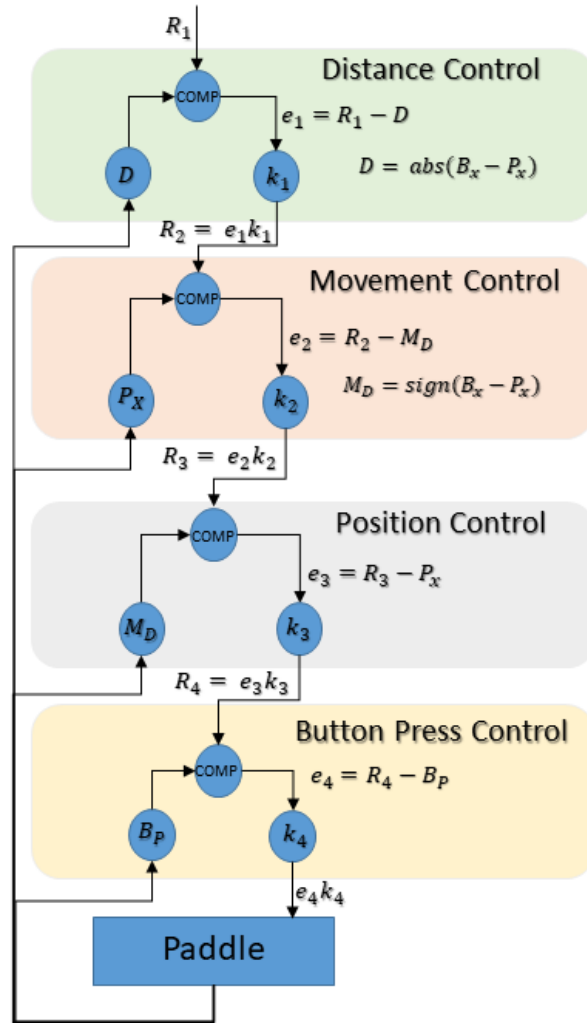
$R_1$

Distance Control

COMP

$e_1 = R_1 - D$

$D$

$k_1$

$D = abs(B_x - P_x)$

$R_2 = e_1k_1$

Movement Control

COMP

$e_2 = R_2 - M_D$

$P_X$

$k_2$

$M_D = sign(B_x - P_x)$

$R_3 = e_2k_2$

Position Control

COMP

$e_3 = R_3 - P_x$

$M_D$

$k_3$

$R_4 = e_3k_3$

Button Press Control

COMP

$e_4 = R_4 - B_P$

$B_P$

$k_4$

$e_4k_4$

Paddle